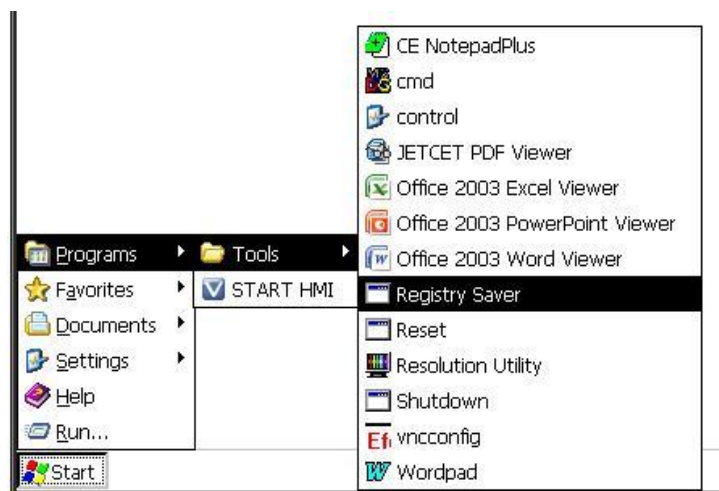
CE NotepadPlus
cmd
control
JETCET PDF Viewer
Office 2003 Excel Viewer
Office 2003 PowerPoint Viewer
Office 2003 Word Viewer
Registry Saver
Reset
Resolution Utility
Shutdown
vncconfig
Wordpad

Tools
START HMI

Programs
Favorites
Documents
Settings
Help
Run...

Start